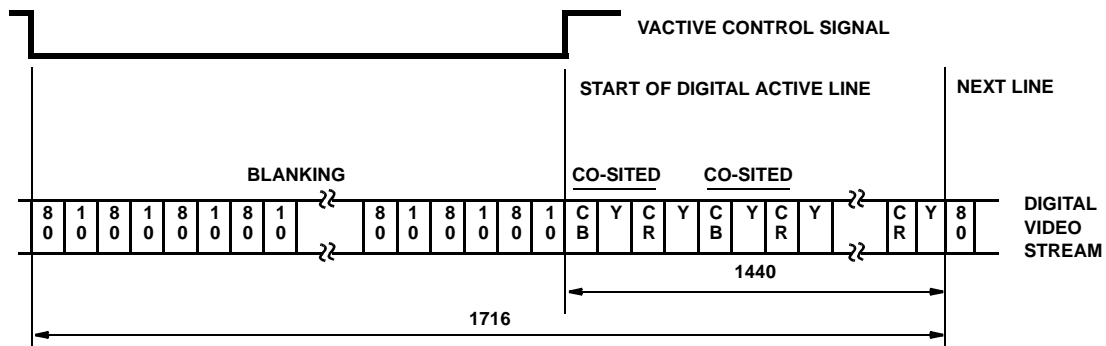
VACTIVE CONTROL SIGNAL

START OF DIGITAL ACTIVE LINE

NEXT LINE

BLANKING

CO-SITED

CO-SITED

| 8 0 | 1 0 | 8 0 | 1 0 | 8 0 | 1 0 | 8 0 | 1 0 | 8 0 | 1 0 | 8 0 | 1 0 | 8 0 | 1 0 | C B | Y | C R | Y | C B | Y | C R | Y | C R | Y | 8 0 |
|---|---|---|---|---|---|---|---|---|---|---|---|---|---|---|---|---|---|---|---|---|---|---|---|---|

DIGITAL VIDEO STREAM

1440

1716